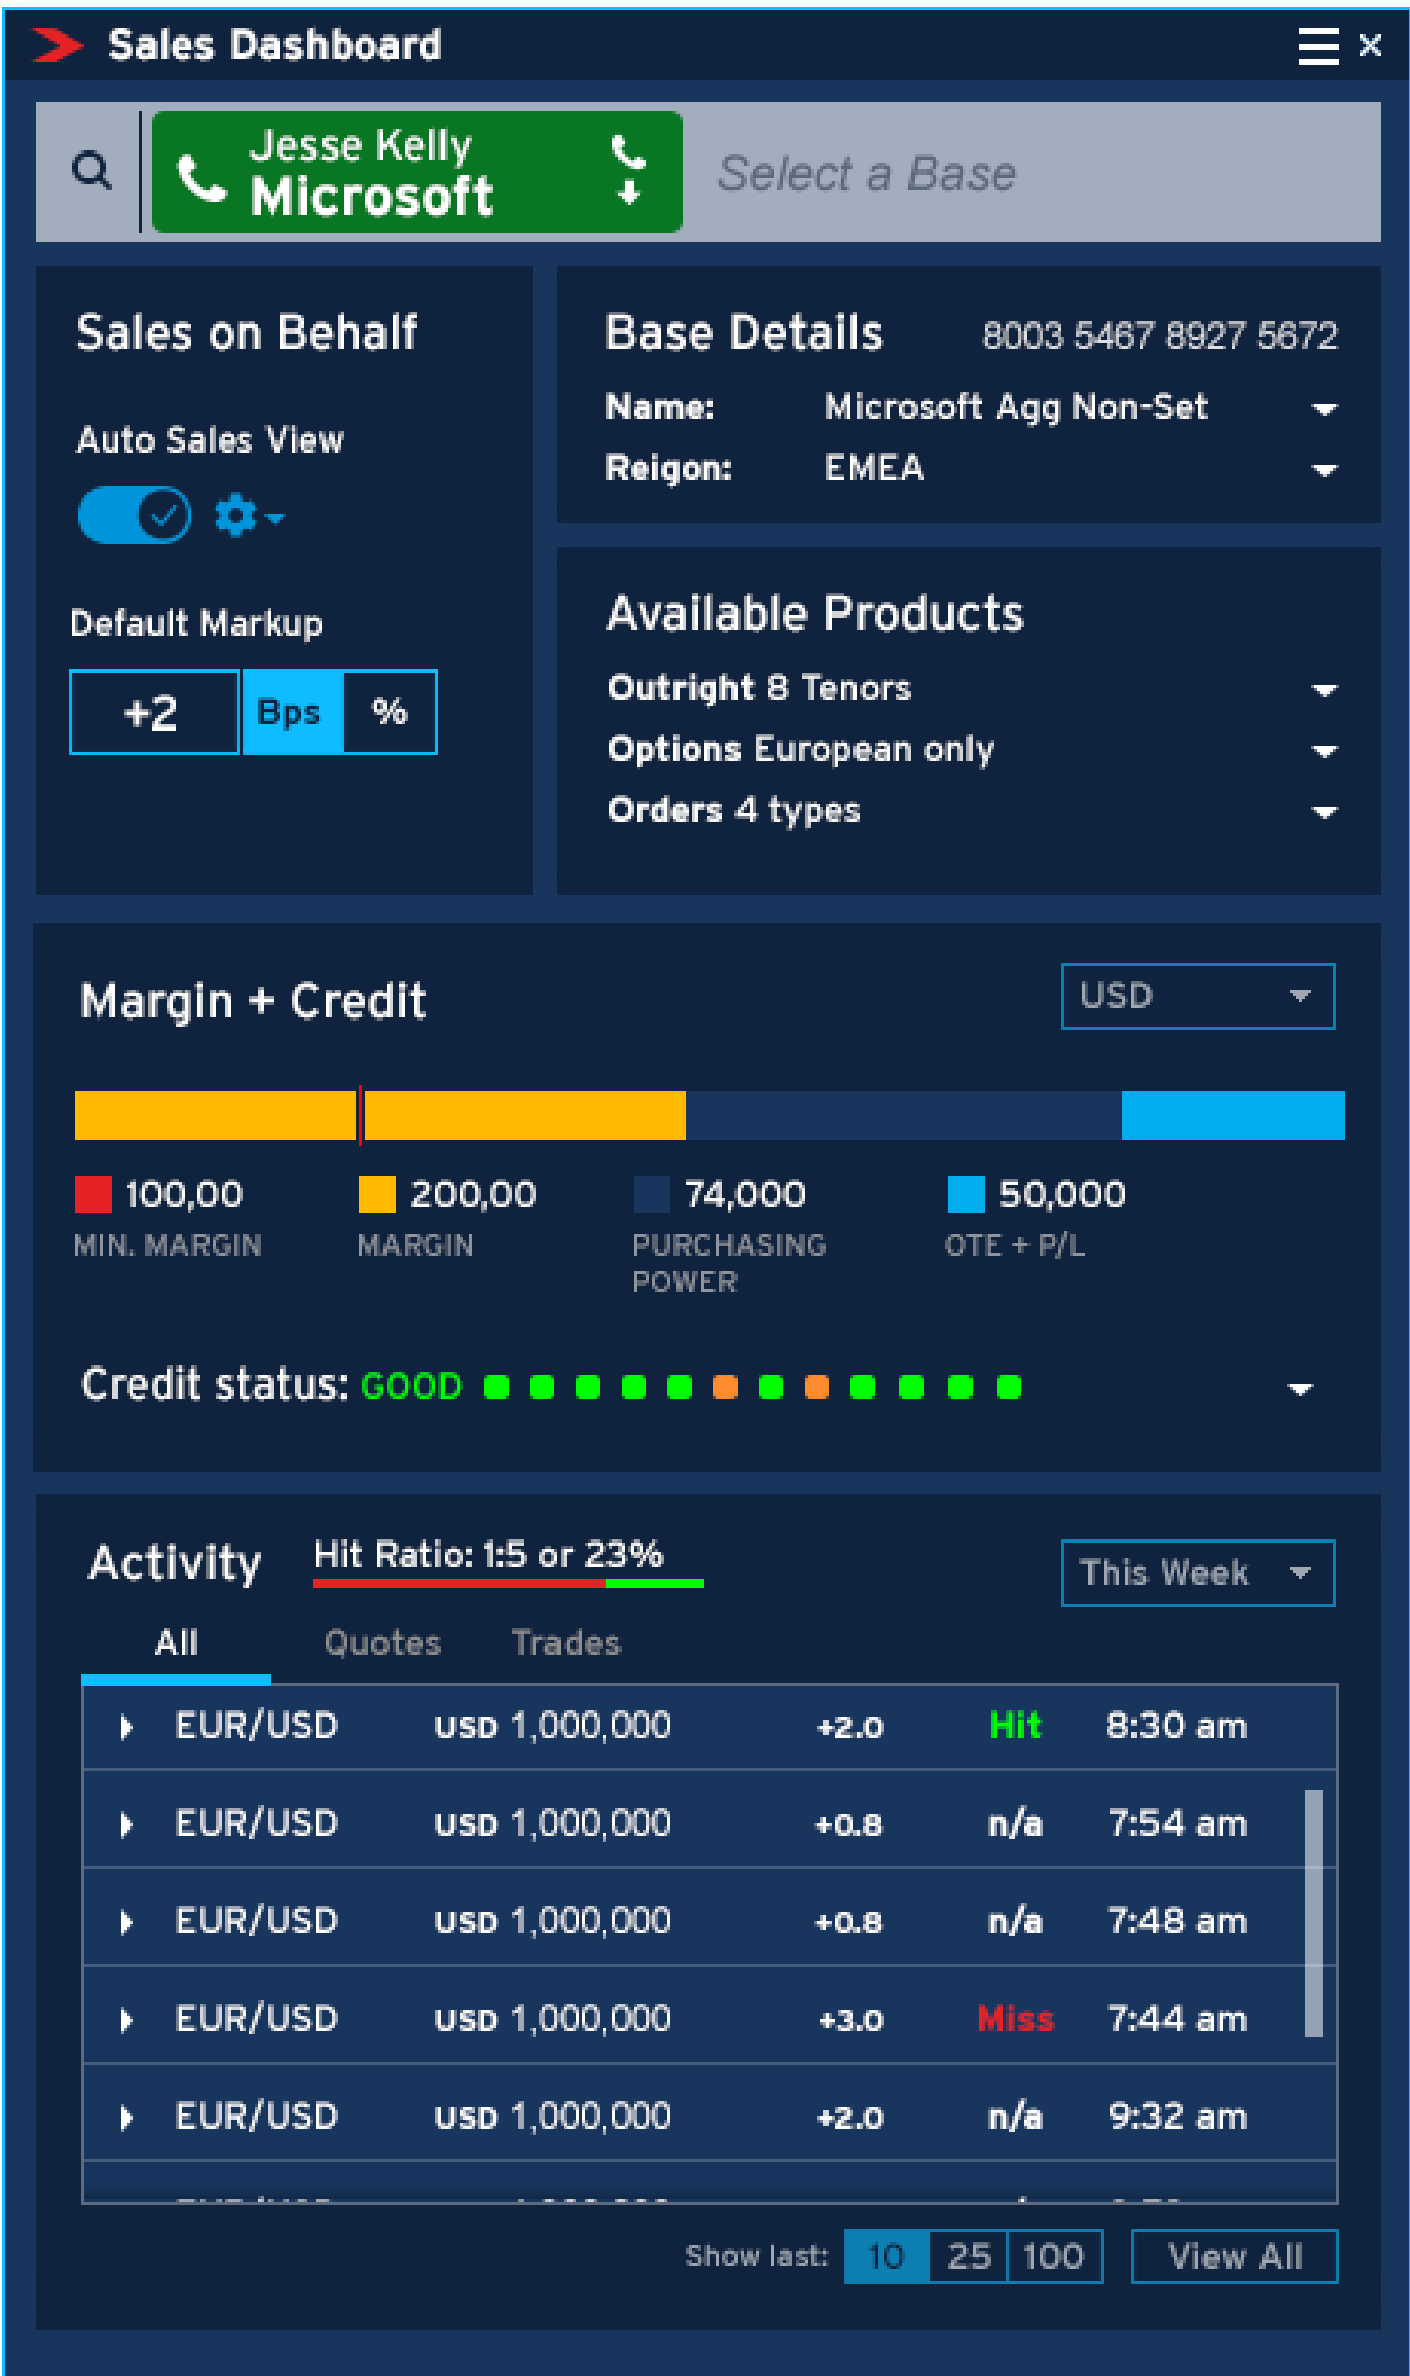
Sales Dashboard

Jesse Kelly
Microsoft

Select a Base

Sales on Behalf

Auto Sales View

Default Markup

| +2 | Bps | % |
|---|---|---|

Base Details 8003 5467 8927 5672

Name: Microsoft Agg Non-Set
Reigon: EMEA

Available Products

Outright 8 Tenors
Options European only
Orders 4 types

Margin + Credit

USD

100,00 MIN. MARGIN
200,00 MARGIN
74,000 PURCHASING POWER
50,000 OTE + P/L

Credit status: GOOD

Activity Hit Ratio: 1:5 or 23%

This Week

All Quotes Trades

| EUR/USD | USD 1,000,000 | +2.0 | Hit | 8:30 am |
|---|---|---|---|---|
| EUR/USD | USD 1,000,000 | +0.8 | n/a | 7:54 am |
| EUR/USD | USD 1,000,000 | +0.8 | n/a | 7:48 am |
| EUR/USD | USD 1,000,000 | +3.0 | Miss | 7:44 am |
| EUR/USD | USD 1,000,000 | +2.0 | n/a | 9:32 am |

Show last: 10 25 100 View All